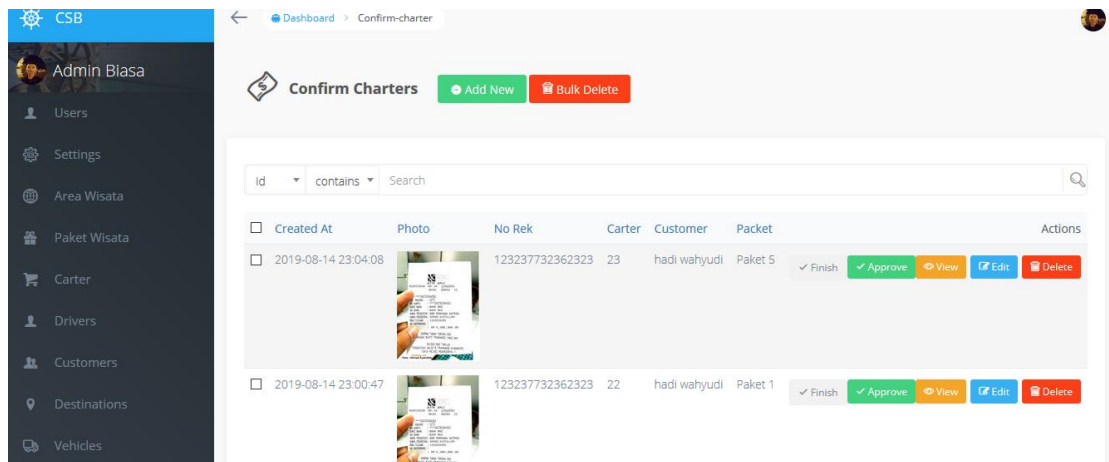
CSB

Admin Biasa

Users

Settings

Area Wisata

Paket Wisata

Carter

Drivers

Customers

Destinations

Vehicles

Dashboard > Confirm-charter

Confirm Charters

Add New

Bulk Delete

Id

contains

Search

| | Created At | Photo | No Rek | Carter | Customer | Packet | Actions |
|---|---|---|---|---|---|---|---|
| ☐ | 2019-08-14 23:04:08 | | 123237732362323 | 23 | hadi wahyudi | Paket 5 | ✓ Finish ✓ Approve View Edit Delete |
| ☐ | 2019-08-14 23:00:47 | | 123237732362323 | 22 | hadi wahyudi | Paket 1 | ✓ Finish ✓ Approve View Edit Delete |